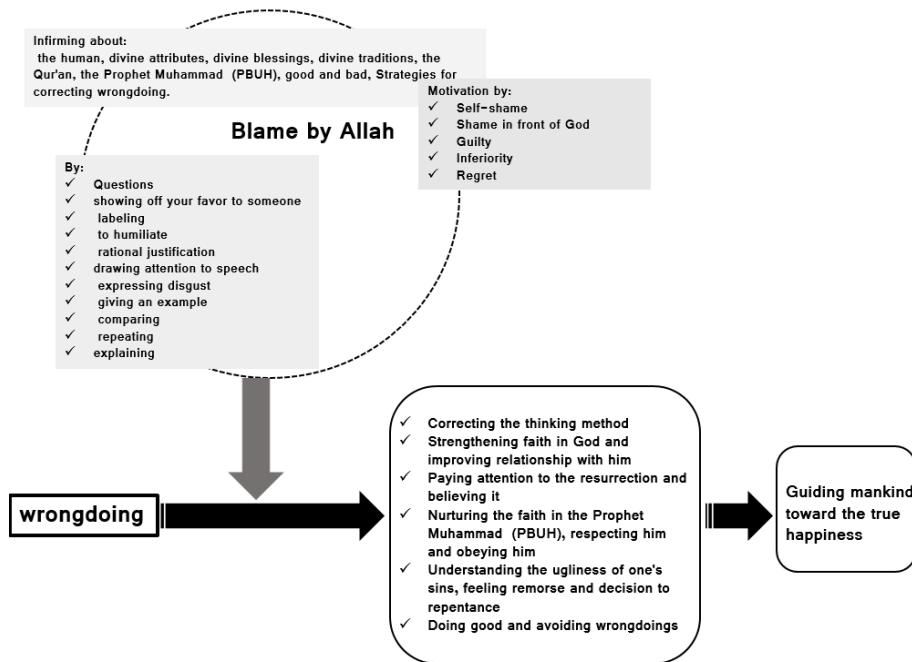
Infirming about:
the human, divine attributes, divine blessings, divine traditions, the Qur'an, the Prophet Muhammad (PBUH), good and bad, Strategies for correcting wrongdoing.

Motivation by:
✓ Self-shame
✓ Shame in front of God
✓ Guilty
✓ Inferiority
✓ Regret

Blame by Allah

By:
✓ Questions
✓ showing off your favor to someone
✓ labeling
✓ to humiliate
✓ rational justification
✓ drawing attention to speech
✓ expressing disgust
✓ giving an example
✓ comparing
✓ repeating
✓ explaining

wrongdoing

✓ Correcting the thinking method
✓ Strengthening faith in God and improving relationship with him
✓ Paying attention to the resurrection and believing it
✓ Nurturing the faith in the Prophet Muhammad (PBUH), respecting him and obeying him
✓ Understanding the ugliness of one's sins, feeling remorse and decision to repentance
✓ Doing good and avoiding wrongdoings

Guiding mankind toward the true happiness